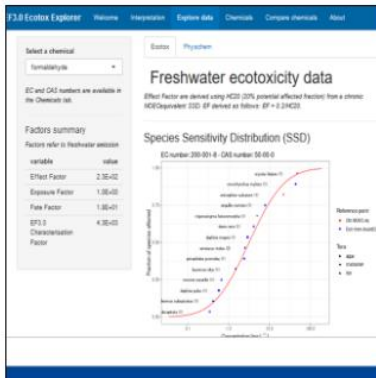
F3.0 Ecotox Explorer Welcome Interpretation Explore data Chemicals Compare chemicals About

Select a chemical

formaldehyde

EC and CAS numbers are available in the Chemicals tab.

Factors summary

Factors refer to freshwater emission

| variable | value |
|---|---|
| Effect Factor | 2.3E+02 |
| Exposure Factor | 1.0E+00 |
| Fate Factor | 1.0E+01 |
| EF3.0 Characterization Factor | 4.3E+03 |

Ecotox Physchem

Freshwater ecotoxicity data

Effect Factor are derived using HC20 (20% potential affected fraction) from a chronic NOECequivalent SSD. EF derived as follows: EF = 0.2/HC20.

Species Sensitivity Distribution (SSD)

EC number: 200-001-8 - CAS number: 50-00-0

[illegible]

Reference point
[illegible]
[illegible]

Taxa
algae
crustacean
fish